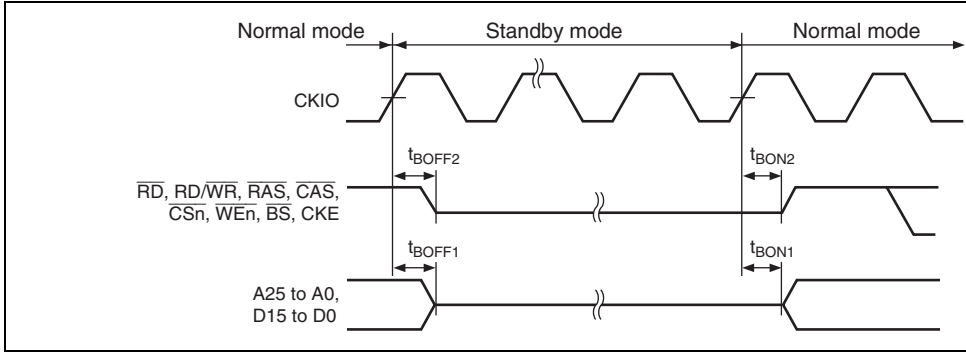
Normal mode

Standby mode

Normal mode

CKIO

$t_{BOFF2}$

$t_{BON2}$

$\overline{RD}$, RD/$\overline{WR}$, $\overline{RAS}$, $\overline{CAS}$, $\overline{CSn}$, $\overline{WEn}$, $\overline{BS}$, CKE

$t_{BOFF1}$

$t_{BON1}$

A25 to A0, D15 to D0